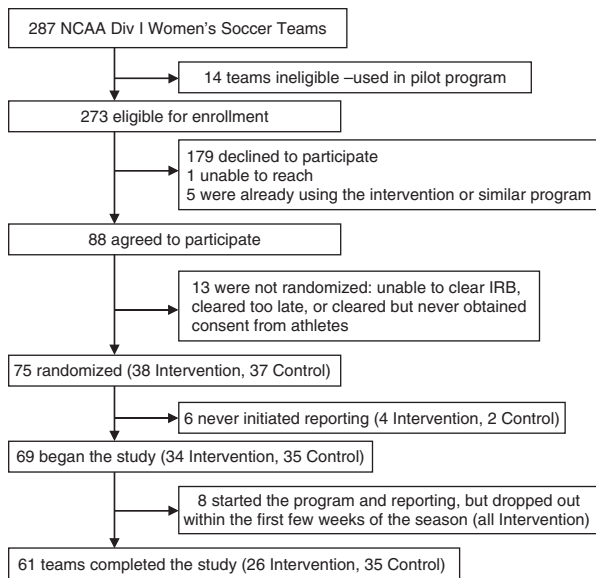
287 NCAA Div I Women's Soccer Teams

14 teams ineligible –used in pilot program

273 eligible for enrollment

179 declined to participate
1 unable to reach
5 were already using the intervention or similar program

88 agreed to participate

13 were not randomized: unable to clear IRB, cleared too late, or cleared but never obtained consent from athletes

75 randomized (38 Intervention, 37 Control)

6 never initiated reporting (4 Intervention, 2 Control)

69 began the study (34 Intervention, 35 Control)

8 started the program and reporting, but dropped out within the first few weeks of the season (all Intervention)

61 teams completed the study (26 Intervention, 35 Control)